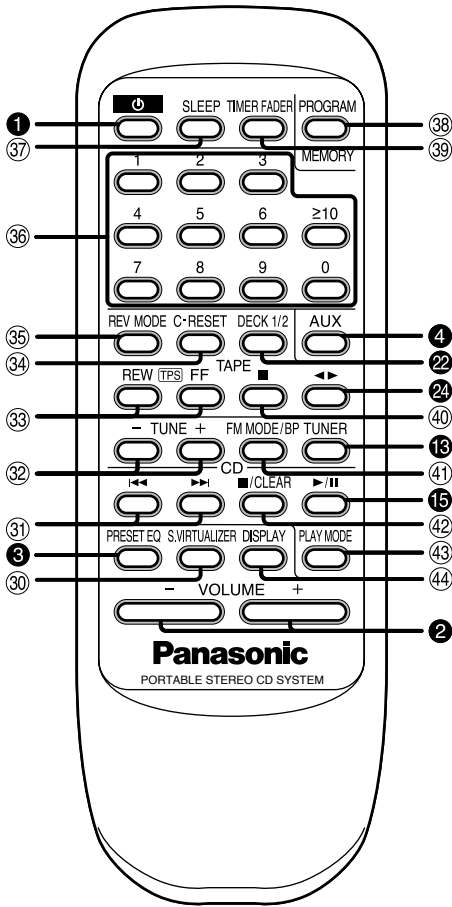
❶ ⏻ SLEEP TIMER FADER PROGRAM ㊳
㊲ ㊴
MEMORY
1 2 3
㊱ 4 5 6 ≥10
7 8 9 0
㉟ REV MODE C-RESET DECK 1/2 AUX ❹
㉞ TAPE ㉒
REW TPS FF ■ ◄►  ㉔
㉝ ㊵
− TUNE + FM MODE/BP TUNER ⓭
㉜ CD ㊶
⏮ ⏭ ■/CLEAR ►/❚❚ ⓯
㉛ ㊷
❸ PRESET EQ S.VIRTUALIZER DISPLAY PLAY MODE ㊸
㉚ ㊹
− VOLUME +
❷
Panasonic
PORTABLE STEREO CD SYSTEM